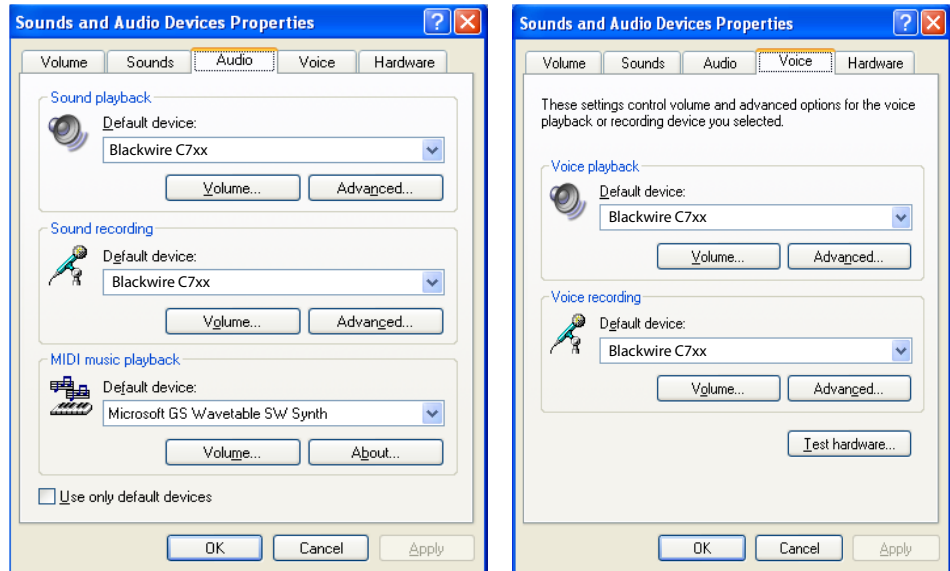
Sounds and Audio Devices Properties

Volume | Sounds | Audio | Voice | Hardware

Sound playback
Default device:
Blackwire C7xx
Volume... Advanced...

Sound recording
Default device:
Blackwire C7xx
Volume... Advanced...

MIDI music playback
Default device:
Microsoft GS Wavetable SW Synth
Volume... About...

Use only default devices

OK Cancel Apply

Sounds and Audio Devices Properties

Volume | Sounds | Audio | Voice | Hardware

These settings control volume and advanced options for the voice playback or recording device you selected.

Voice playback
Default device:
Blackwire C7xx
Volume... Advanced...

Voice recording
Default device:
Blackwire C7xx
Volume... Advanced...

Test hardware...

OK Cancel Apply